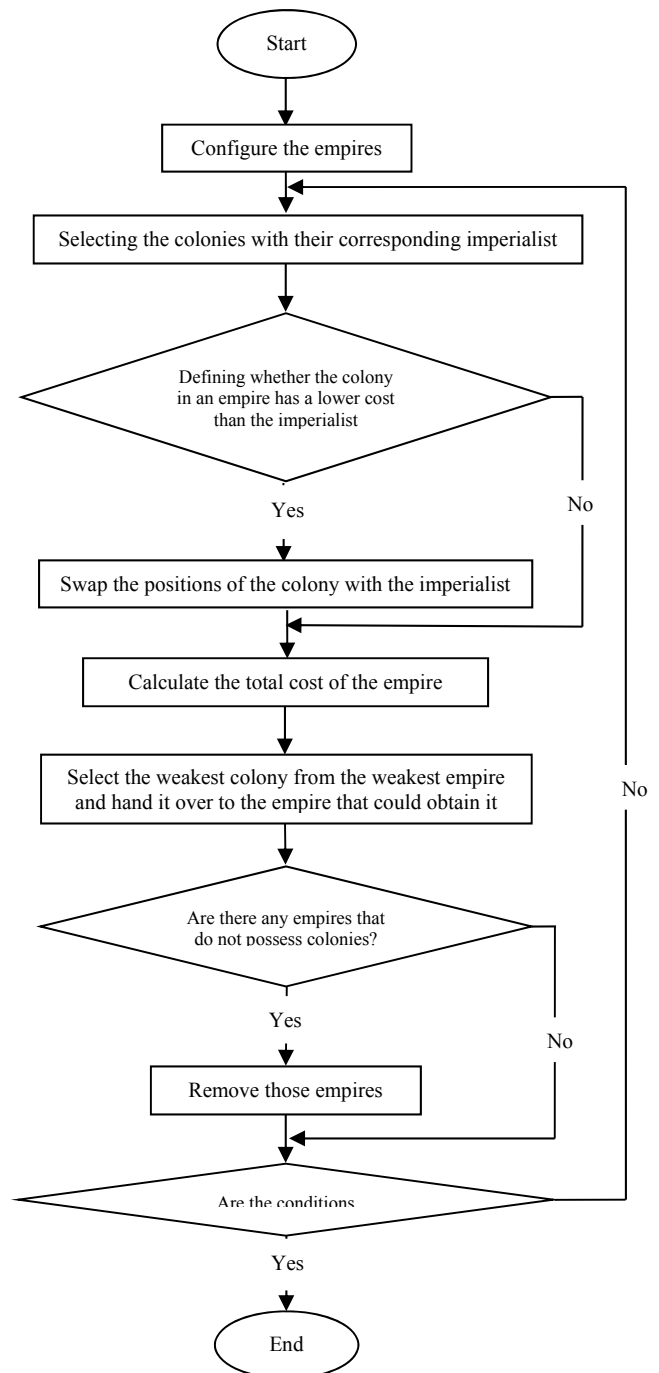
Start

Configure the empires

Selecting the colonies with their corresponding imperialist

Defining whether the colony in an empire has a lower cost than the imperialist

Yes

No

Swap the positions of the colony with the imperialist

Calculate the total cost of the empire

Select the weakest colony from the weakest empire and hand it over to the empire that could obtain it

No

Are there any empires that do not possess colonies?

Yes

No

Remove those empires

Are the conditions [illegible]

Yes

End